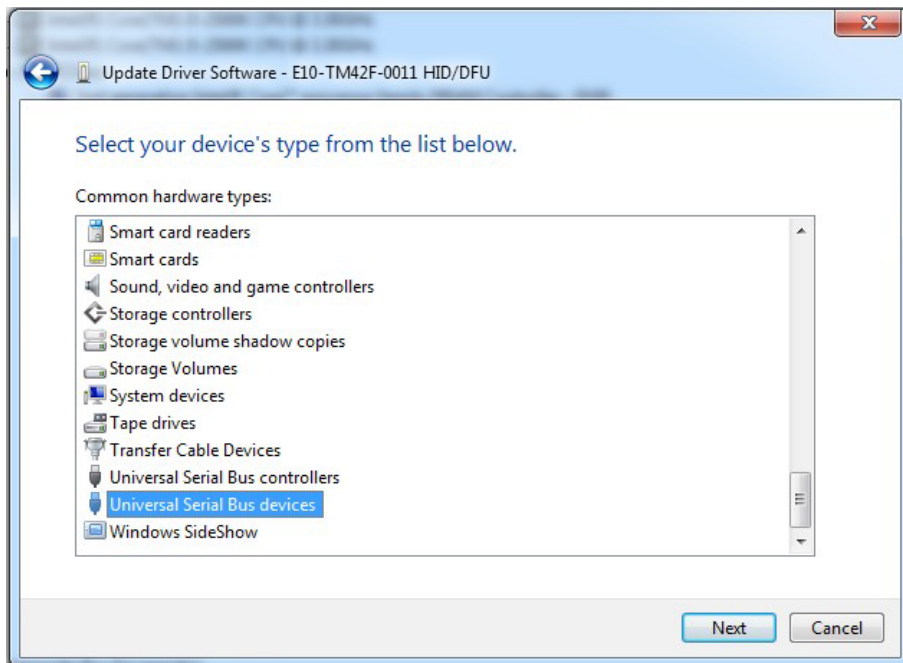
Update Driver Software - E10-TM42F-0011 HID/DFU

Select your device's type from the list below.

Common hardware types:

Smart card readers
Smart cards
Sound, video and game controllers
Storage controllers
Storage volume shadow copies
Storage Volumes
System devices
Tape drives
Transfer Cable Devices
Universal Serial Bus controllers
Universal Serial Bus devices
Windows SideShow

Next
Cancel